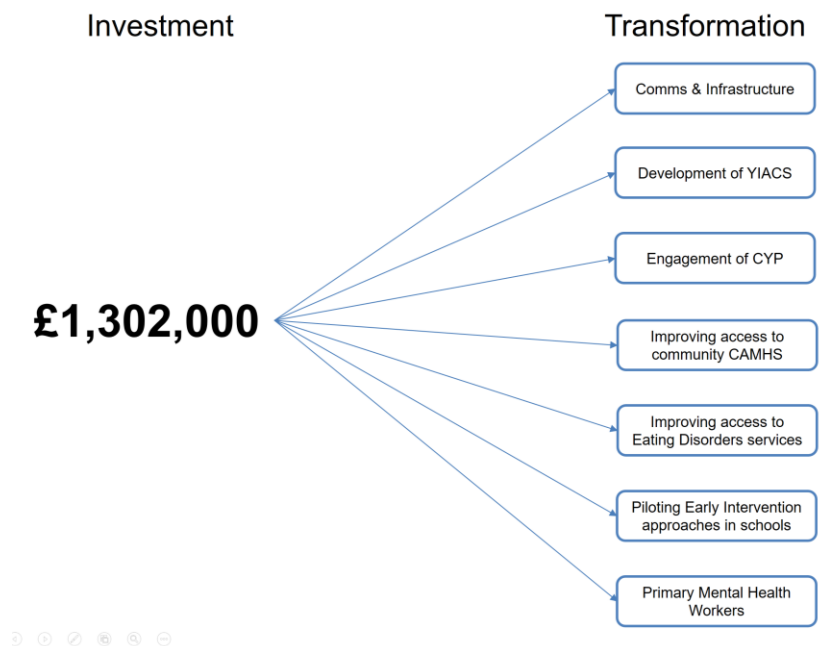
Investment

Transformation

£1,302,000

Comms & Infrastructure

Development of YIACS

Engagement of CYP

Improving access to community CAMHS

Improving access to Eating Disorders services

Piloting Early Intervention approaches in schools

Primary Mental Health Workers